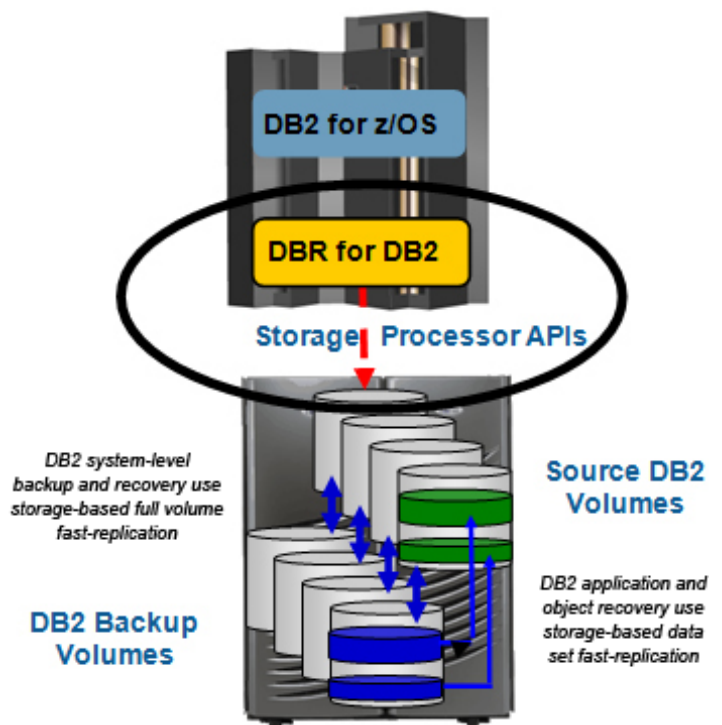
DB2 for z/OS

DBR for DB2

Storage Processor APIs

DB2 system-level backup and recovery use storage-based full volume fast-replication

Source DB2 Volumes

DB2 application and object recovery use storage-based data set fast-replication

DB2 Backup Volumes